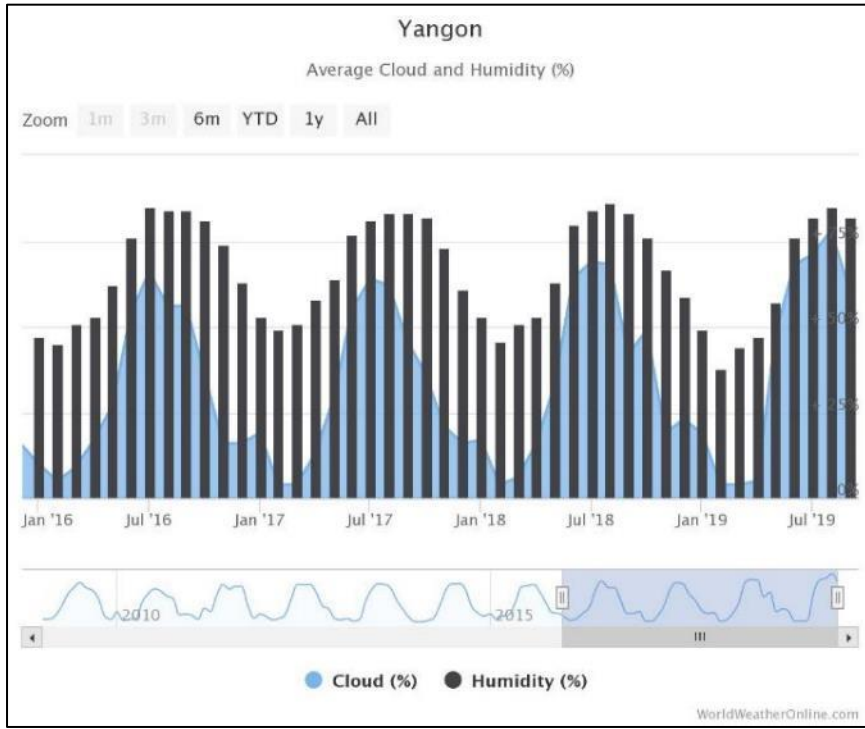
Yangon

Average Cloud and Humidity (%)

Zoom 1m 3m 6m YTD 1y All

75%
50%
25%
0%

Jan '16 Jul '16 Jan '17 Jul '17 Jan '18 Jul '18 Jan '19 Jul '19

2010 2015

Cloud (%) Humidity (%)

WorldWeatherOnline.com